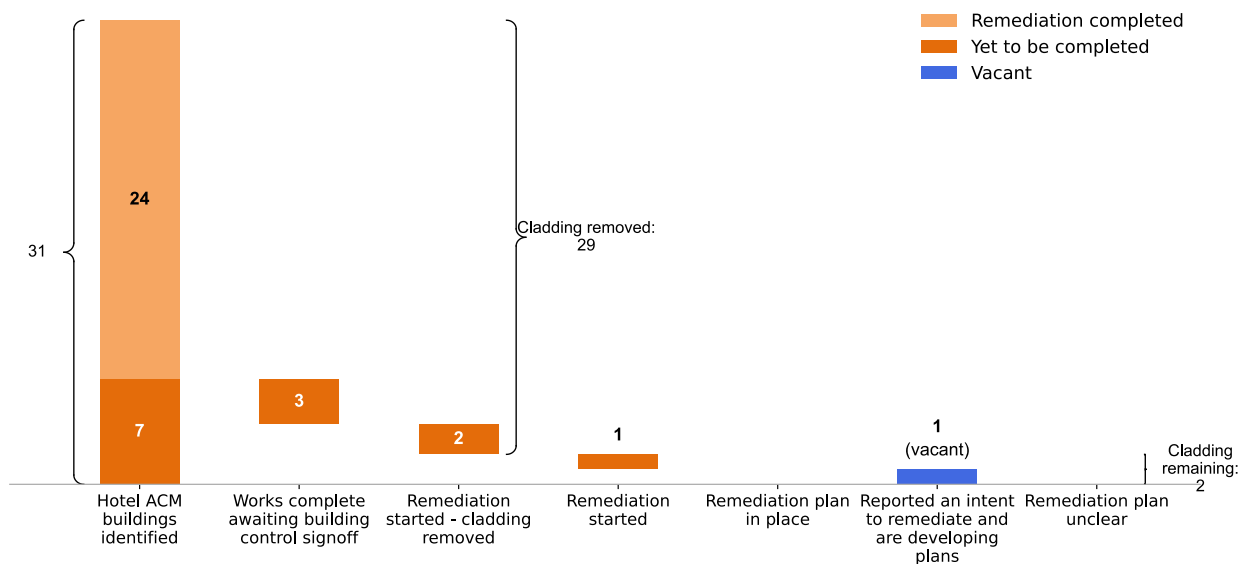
Remediation completed
Yet to be completed
Vacant

31

24

7

3

2

Cladding removed: 29

1

1
(vacant)

Cladding remaining: 2

Hotel ACM buildings identified

Works complete awaiting building control signoff

Remediation started - cladding removed

Remediation started

Remediation plan in place

Reported an intent to remediate and are developing plans

Remediation plan unclear